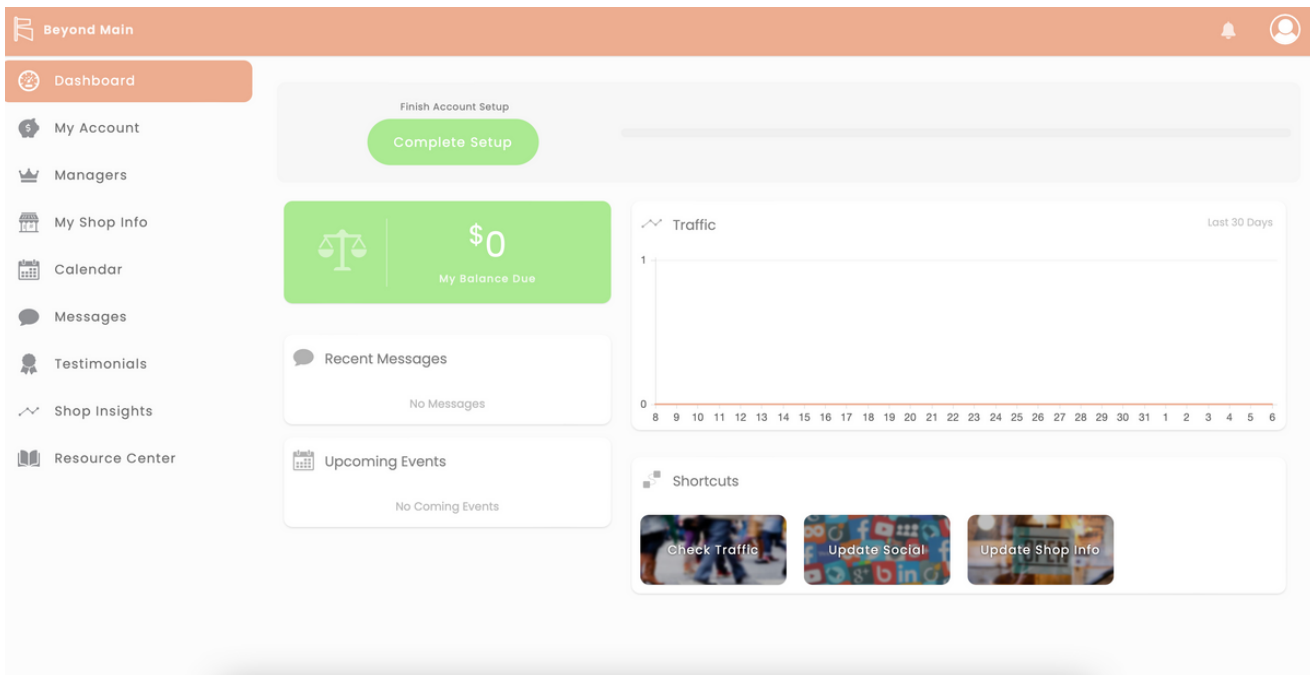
Beyond Main

Dashboard
My Account
Managers
My Shop Info
Calendar
Messages
Testimonials
Shop Insights
Resource Center

Finish Account Setup
Complete Setup

$0
My Balance Due

Recent Messages
No Messages

Upcoming Events
No Coming Events

Traffic
Last 30 Days
1
0
8 9 10 11 12 13 14 15 16 17 18 19 20 21 22 23 24 25 26 27 28 29 30 31 1 2 3 4 5 6

Shortcuts
Check Traffic
Update Social
Update Shop Info